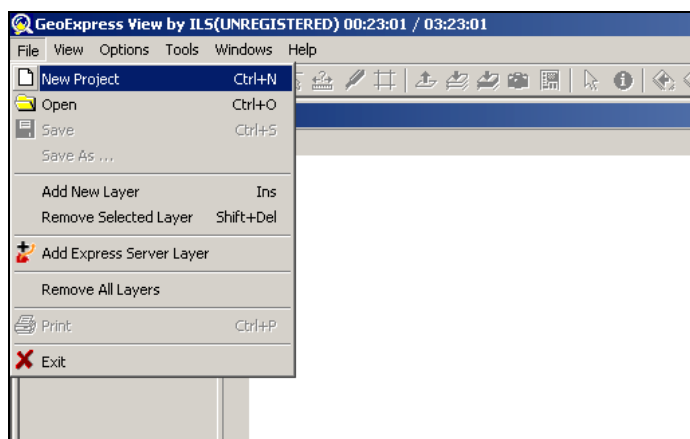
GeoExpress View by ILS(UNREGISTERED) 00:23:01 / 03:23:01

File View Options Tools Windows Help

New Project Ctrl+N
Open Ctrl+O
Save Ctrl+S
Save As ...

Add New Layer Ins
Remove Selected Layer Shift+Del

Add Express Server Layer

Remove All Layers

Print Ctrl+P

Exit